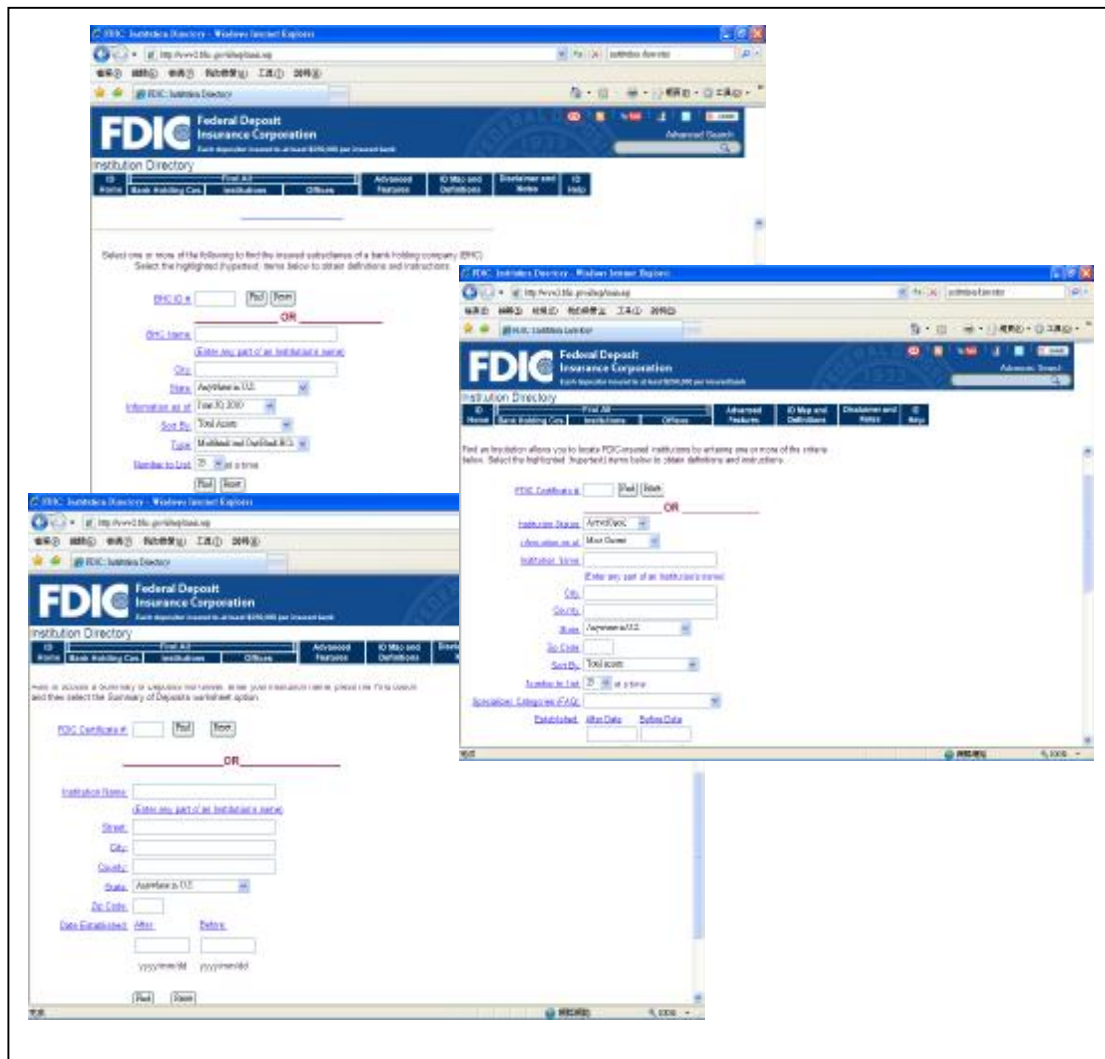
FDIC: Institution Directory - Windows Internet Explorer

FDIC: Institution Directory

FDIC Federal Deposit Insurance Corporation

Each depositor insured to at least $250,000 per insured bank

Advanced Search

Institution Directory

| ID Home | Bank Holding Cos. | Institutions | Offices | Advanced Features | ID Map and Definitions | Disclaimer and Notes | ID Help |
|---|---|---|---|---|---|---|---|

Select one or more of the following to find the insured subsidiaries of a bank holding company (BHC). Select the highlighted (hyperlinked) items below to obtain definitions and instructions.

BHC ID # Find Reset

OR

BHC Name

(Enter any part of an institution's name)

City

State Anywhere in U.S.

Information as of June 30, 2010

Sort By Total Assets

Type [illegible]

Number to List 25 at a time

Find Reset

FDIC: Institution Directory - Windows Internet Explorer

FDIC Federal Deposit Insurance Corporation

Each depositor insured to at least $250,000 per insured bank

Advanced Search

Institution Directory

| ID Home | Bank Holding Cos. | Institutions | Offices | Advanced Features | ID Map and Definitions | Disclaimer and Notes | ID Help |
|---|---|---|---|---|---|---|---|

Find an Institution allows you to locate FDIC-insured institutions by entering one or more of the criteria below. Select the highlighted (hyperlinked) items below to obtain definitions and instructions.

FDIC Certificate # Find Reset

OR

Institution Status Active/Exist.

Information as of Most Current

Institution Name

(Enter any part of an institution's name)

City

County

State Anywhere in U.S.

Zip Code

Sort By Total assets

Number to List 25 at a time

Specialized Categories (FAQ)

Established After Date Before Date

FDIC: Institution Directory - Windows Internet Explorer

FDIC: Institution Directory

FDIC Federal Deposit Insurance Corporation

Each depositor insured to at least $250,000 per insured bank

Institution Directory

| ID Home | Bank Holding Cos. | Institutions | Offices | Advanced Features | ID Map and Definitions | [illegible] |
|---|---|---|---|---|---|---|

Also to access a Summary of Deposits information, enter your institution name; press the Find button and then select the Summary of Deposits worksheet option.

FDIC Certificate # Find Reset

OR

Institution Name

(Enter any part of an institution's name)

Street

City

County

State Anywhere in U.S.

Zip Code

Date Established After Before

yyyy/mm/dd yyyy/mm/dd

Find Reset